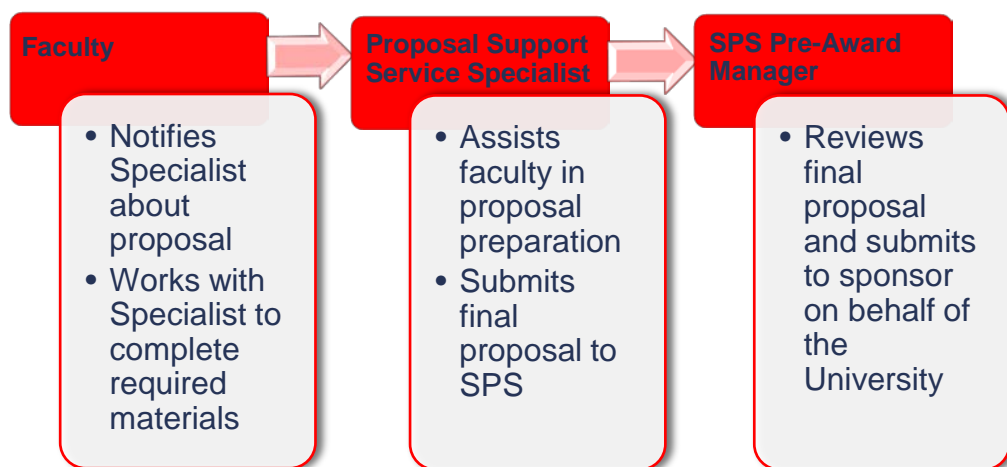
Faculty

- Notifies Specialist about proposal
- Works with Specialist to complete required materials

Proposal Support Service Specialist

- Assists faculty in proposal preparation
- Submits final proposal to SPS

SPS Pre-Award Manager

- Reviews final proposal and submits to sponsor on behalf of the University